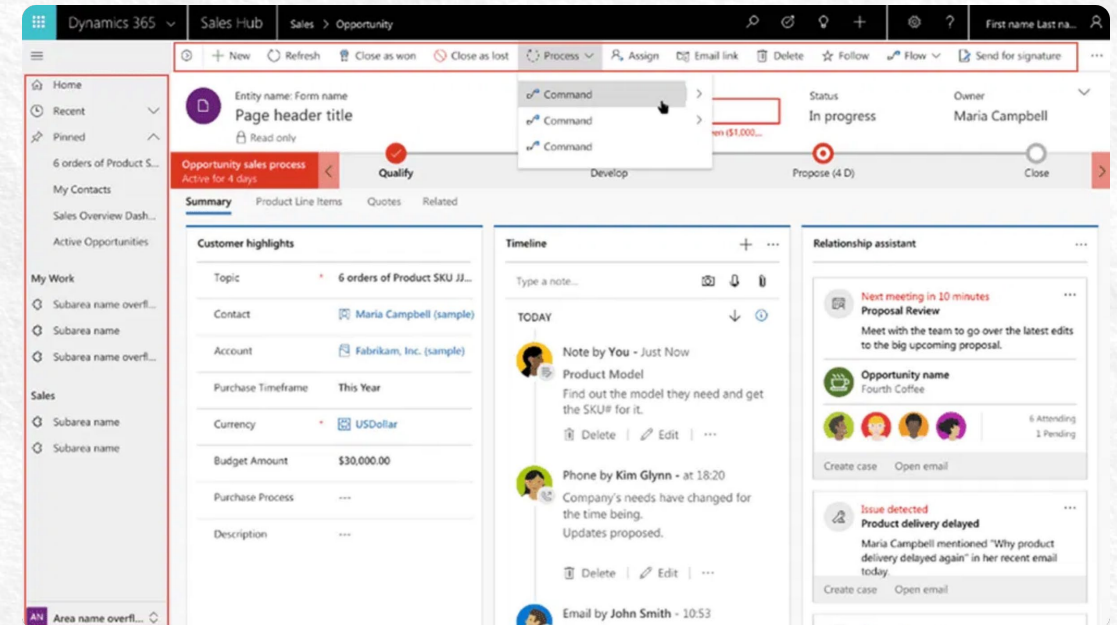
Dynamics 365 Sales Hub Sales > Opportunity First name Last na...

New Refresh Close as won Close as lost Process Assign Email link Delete Follow Flow Send for signature ...

Home
Recent
Pinned
6 orders of Product S...
My Contacts
Sales Overview Dash...
Active Opportunities

My Work
Subarea name overfl...
Subarea name
Subarea name overfl...

Sales
Subarea name
Subarea name

AN Area name overfl...

Entity name: Form name
Page header title
Read only

Command
Command
Command

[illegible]en ($1,000...

Status
In progress

Owner
Maria Campbell

Opportunity sales process
Active for 4 days

Qualify
Develop
Propose (4 D)
Close

Summary Product Line Items Quotes Related

Customer highlights

| | |
|---|---|
| Topic * | 6 orders of Product SKU JJ... |
| Contact | Maria Campbell (sample) |
| Account | Fabrikam, Inc. (sample) |
| Purchase Timeframe | This Year |
| Currency * | USDollar |
| Budget Amount | $30,000.00 |
| Purchase Process | --- |
| Description | --- |

Timeline
Type a note...
TODAY

Note by You - Just Now
Product Model
Find out the model they need and get the SKU# for it.
Delete | Edit ...

Phone by Kim Glynn - at 18:20
Company's needs have changed for the time being.
Updates proposed.
Delete | Edit ...

Email by John Smith - 10:53

Relationship assistant

Next meeting in 10 minutes
Proposal Review
Meet with the team to go over the latest edits to the big upcoming proposal.

Opportunity name
Fourth Coffee
6 Attending
1 Pending
Create case Open email

Issue detected
Product delivery delayed
Maria Campbell mentioned "Why product delivery delayed again" in her recent email today.
Create case Open email